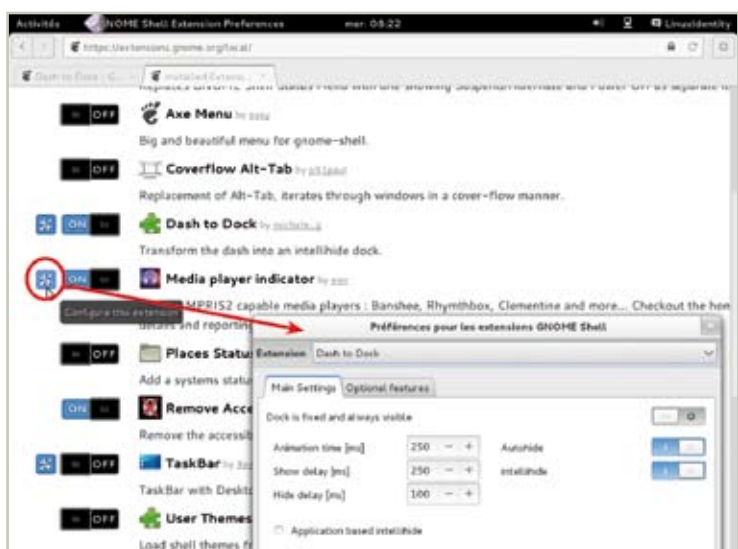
Activités GNOME Shell Extension Preferences mer. 08:22 LinuxIdentity

https://extensions.gnome.org/local/

Dash to Dock - G... Installed Extensio...

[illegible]

OFF Axe Menu by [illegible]

Big and beautiful menu for gnome-shell.

OFF Coverflow Alt-Tab by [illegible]

Replacement of Alt-Tab, iterates through windows in a cover-flow manner.

ON Dash to Dock by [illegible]

Transform the dash into an intellihide dock.

ON Media player indicator by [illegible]

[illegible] MPRIS2 capable media players : Banshee, Rhythmbox, Clementine and more... Checkout the hom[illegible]

Configure this extension

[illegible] and reporting

OFF Places Status

Add a systems status

ON Remove Acce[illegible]

Remove the accessib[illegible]

OFF TaskBar by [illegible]

TaskBar with Deskt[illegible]

OFF User Themes

Load shell themes f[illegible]

Préférences pour les extensions GNOME Shell

Extension Dash to Dock

Main Settings Optional features

Dock is fixed and always visible

| Animation time [ms] | 250 | − | + | Autohide |
|---|---|---|---|---|
| Show delay [ms] | 250 | − | + | intellihide |
| Hide delay [ms] | 100 | − | + | |

Application based intellihide